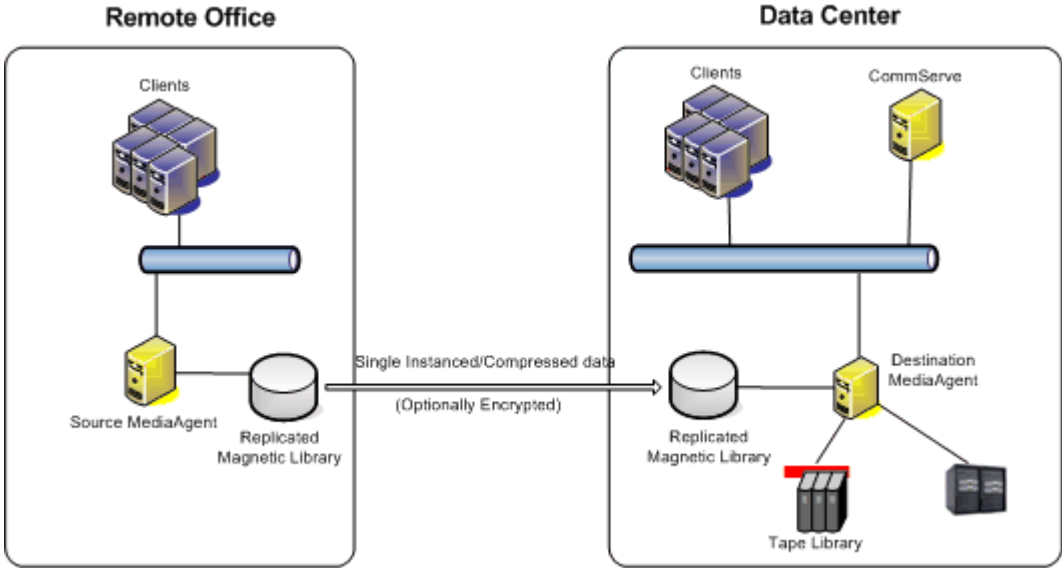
Remote Office

Clients

Source MediaAgent

Replicated Magnetic Library

Single Instanced/Compressed data

(Optionally Encrypted)

Data Center

Clients

CommServe

Destination MediaAgent

Replicated Magnetic Library

Tape Library